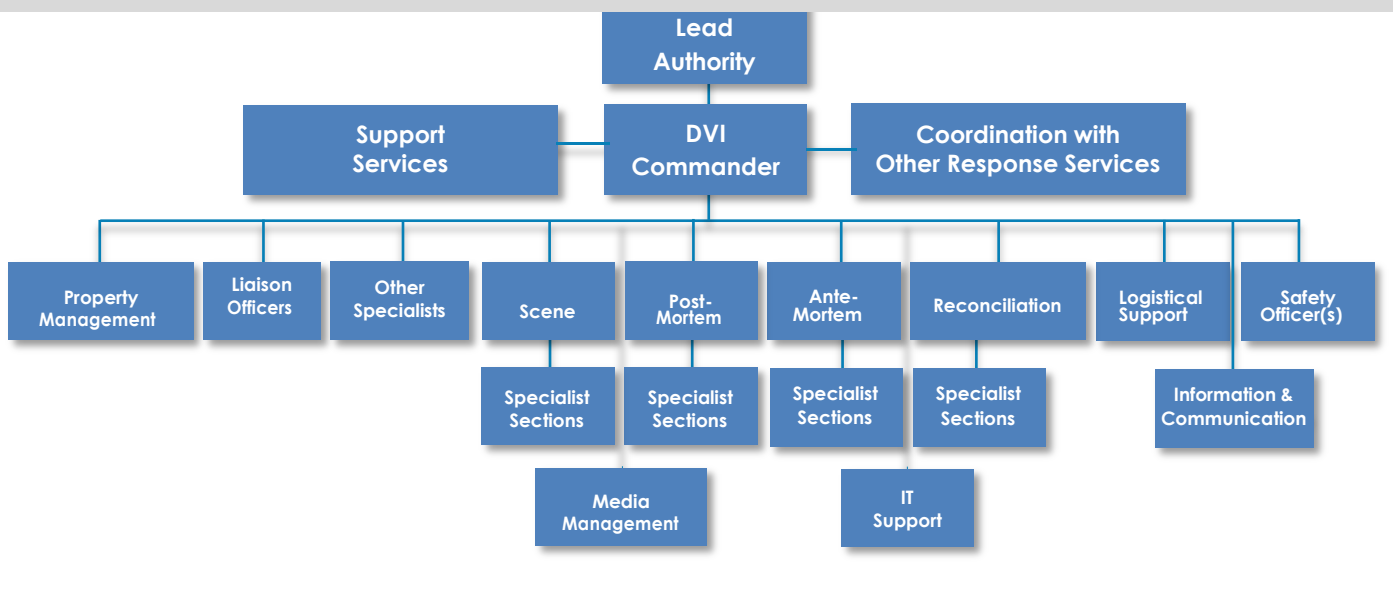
Lead Authority

Support Services

DVI Commander

Coordination with Other Response Services

Property Management

Liaison Officers

Other Specialists

Scene

Post-Mortem

Ante-Mortem

Reconciliation

Logistical Support

Safety Officer(s)

Specialist Sections

Specialist Sections

Specialist Sections

Specialist Sections

Information & Communication

Media Management

IT Support